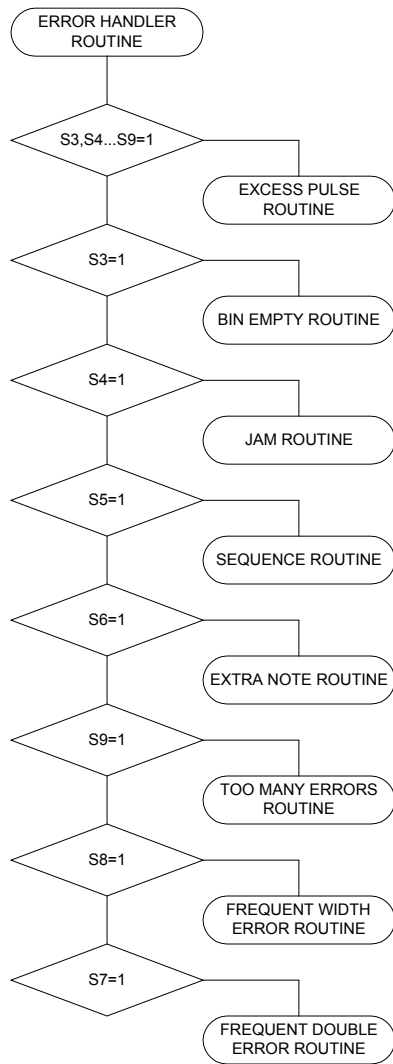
ERROR HANDLER ROUTINE

S3,S4...S9=1

EXCESS PULSE ROUTINE

S3=1

BIN EMPTY ROUTINE

S4=1

JAM ROUTINE

S5=1

SEQUENCE ROUTINE

S6=1

EXTRA NOTE ROUTINE

S9=1

TOO MANY ERRORS ROUTINE

S8=1

FREQUENT WIDTH ERROR ROUTINE

S7=1

FREQUENT DOUBLE ERROR ROUTINE